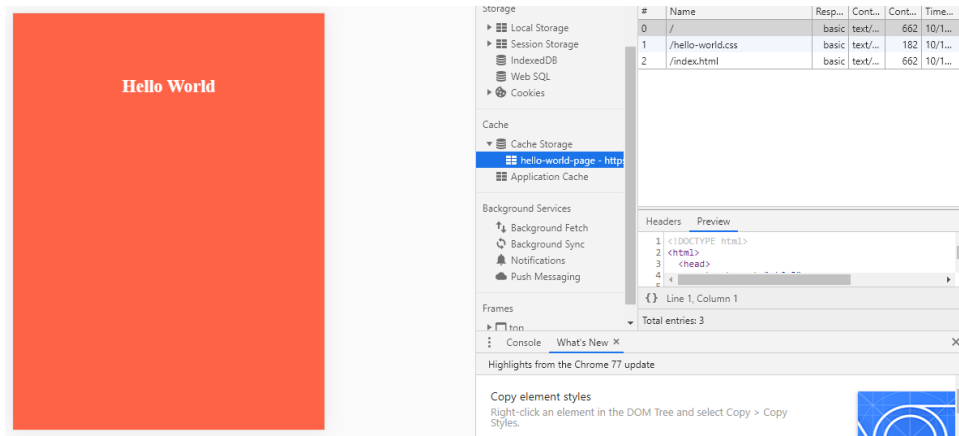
Hello World

Storage
Local Storage
Session Storage
IndexedDB
Web SQL
Cookies

Cache
Cache Storage
hello-world-page - http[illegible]
Application Cache

Background Services
Background Fetch
Background Sync
Notifications
Push Messaging

Frames
top

| # | Name | Resp... | Cont... | Cont... | Time... |
|---|---|---|---|---|---|
| 0 | / | basic | text/... | 662 | 10/1... |
| 1 | /hello-world.css | basic | text/... | 182 | 10/1... |
| 2 | /index.html | basic | text/... | 662 | 10/1... |

Headers Preview
1 <!DOCTYPE html>
2 <html>
3 <head>
4 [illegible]

{} Line 1, Column 1

Total entries: 3

Console What's New ×

Highlights from the Chrome 77 update

Copy element styles
Right-click an element in the DOM Tree and select Copy > Copy Styles.